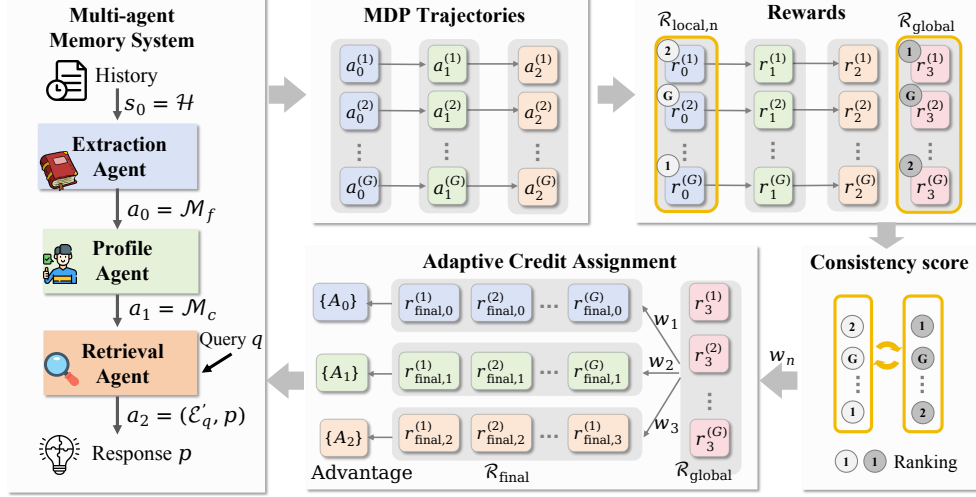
Multi-agent Memory System

History

$s_0 = \mathcal{H}$

Extraction Agent

$a_0 = \mathcal{M}_f$

Profile Agent

$a_1 = \mathcal{M}_c$

Query $q$

Retrieval Agent

$a_2 = (\mathcal{E}'_q, p)$

Response $p$

MDP Trajectories

$a_0^{(1)}$ $a_1^{(1)}$ $a_2^{(1)}$
$a_0^{(2)}$ $a_1^{(2)}$ $a_2^{(2)}$
$a_0^{(G)}$ $a_1^{(G)}$ $a_2^{(G)}$

Rewards

$\mathcal{R}_{\text{local,n}}$ $\mathcal{R}_{\text{global}}$

2 $r_0^{(1)}$ $r_1^{(1)}$ $r_2^{(1)}$ 1 $r_3^{(1)}$
G $r_0^{(2)}$ $r_1^{(2)}$ $r_2^{(2)}$ G $r_3^{(2)}$
1 $r_0^{(G)}$ $r_1^{(G)}$ $r_2^{(G)}$ 2 $r_3^{(G)}$

Consistency score

2 G 1 1 G 2

1 1 Ranking

Adaptive Credit Assignment

$\{A_0\}$ $r_{\text{final},0}^{(1)}$ $r_{\text{final},0}^{(2)}$ ... $r_{\text{final},0}^{(G)}$ $w_1$
$\{A_1\}$ $r_{\text{final},1}^{(1)}$ $r_{\text{final},1}^{(2)}$ ... $r_{\text{final},1}^{(G)}$ $w_2$
$\{A_2\}$ $r_{\text{final},2}^{(1)}$ $r_{\text{final},2}^{(2)}$ ... $r_{\text{final},3}^{(G)}$ $w_3$

$r_3^{(1)}$ $r_3^{(2)}$ $r_3^{(G)}$

$w_n$

Advantage $\mathcal{R}_{\text{final}}$ $\mathcal{R}_{\text{global}}$